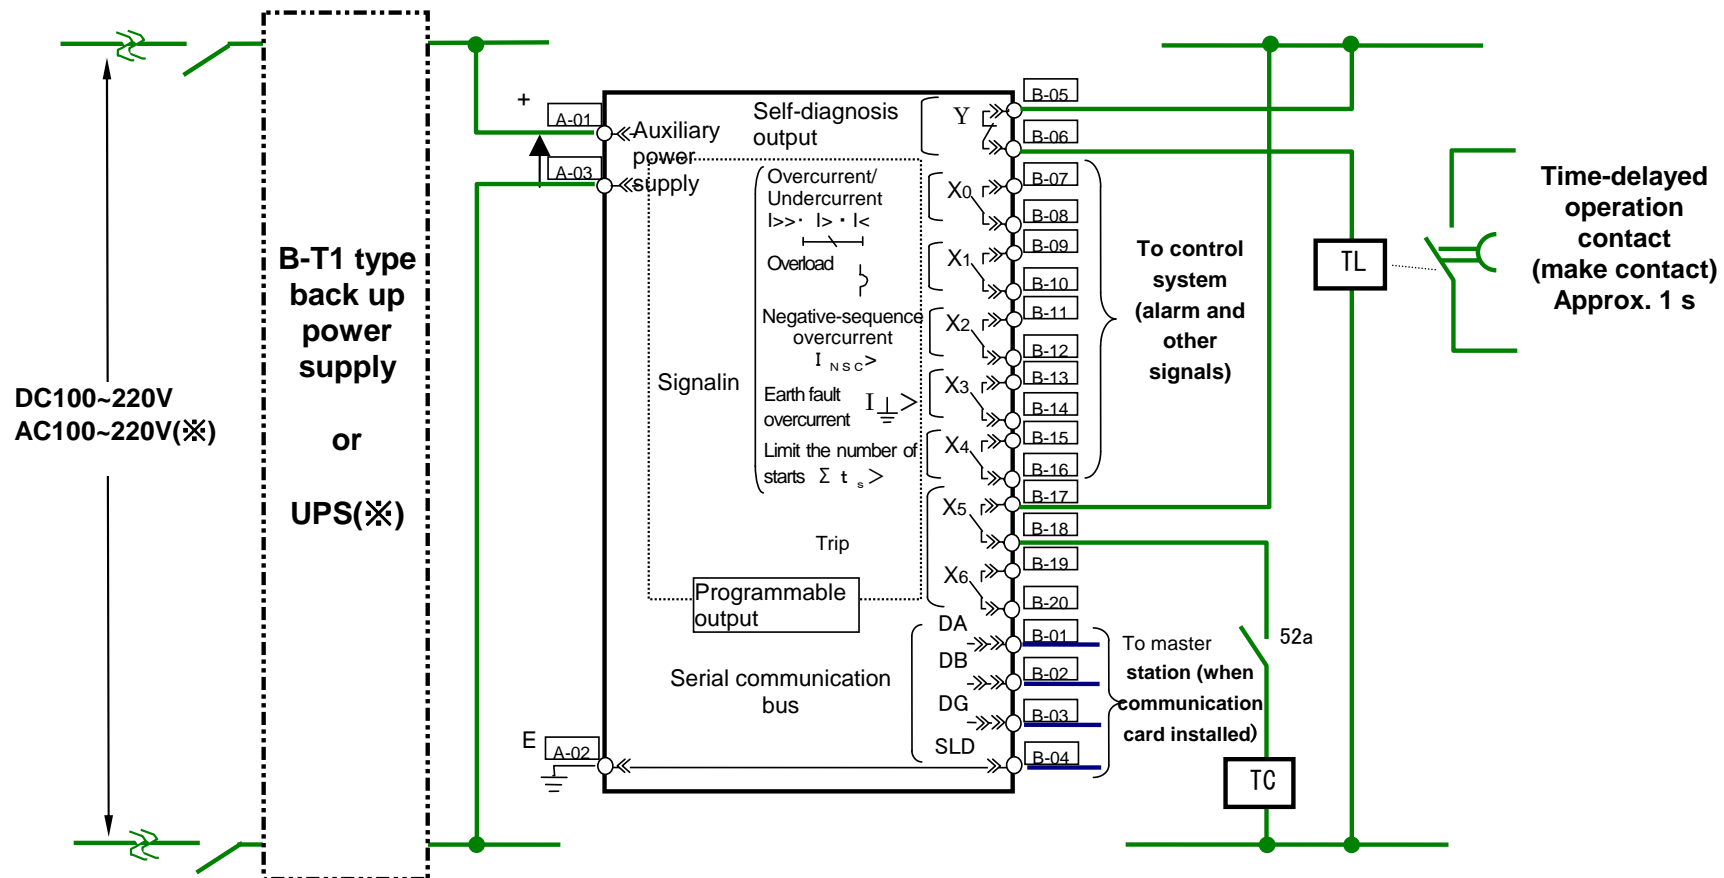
DC100~220V
AC100~220V(※)

B-T1 type back up power supply

or

UPS(※)

+

A-01

A-03

Auxiliary power supply

E

A-02

Self-diagnosis output

Overcurrent/ Undercurrent
I>>· I> · I<

Overload

Negative-sequence overcurrent
$I_{NSC}>$

Signalin

Earth fault overcurrent

Limit the number of starts $\Sigma t_s >$

Trip

Programmable output

Serial communication bus

Y
$X_0$
$X_1$
$X_2$
$X_3$
$X_4$
$X_5$
$X_6$
DA
DB
DG
SLD

B-05
B-06
B-07
B-08
B-09
B-10
B-11
B-12
B-13
B-14
B-15
B-16
B-17
B-18
B-19
B-20
B-01
B-02
B-03
B-04

To control system (alarm and other signals)

To master station (when communication card installed)

52a

TL

TC

Time-delayed operation contact (make contact) Approx. 1 s